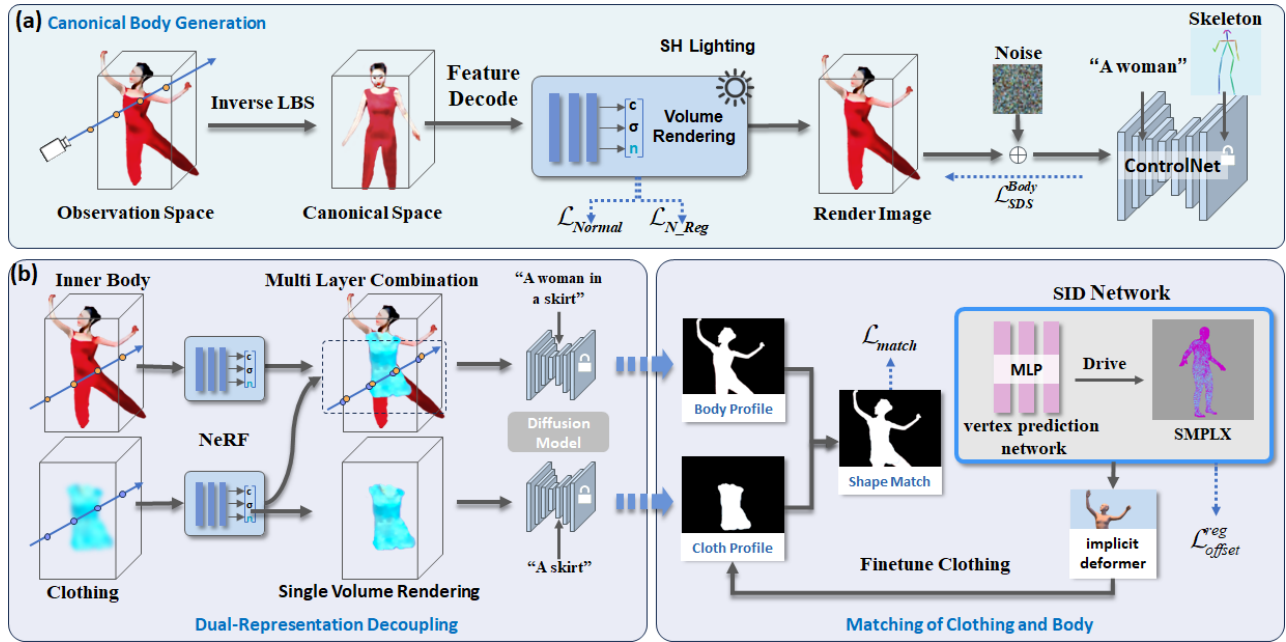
(a) Canonical Body Generation

Observation Space

Inverse LBS

Canonical Space

Feature Decode

SH Lighting

c
σ
n

Volume Rendering

$\mathcal{L}_{Normal}$ $\mathcal{L}_{N\_Reg}$

Render Image

Noise

$\oplus$

$\mathcal{L}_{SDS}^{Body}$

"A woman"

Skeleton

ControlNet

(b) Inner Body

Multi Layer Combination

NeRF

Clothing

Single Volume Rendering

"A woman in a skirt"

Diffusion Model

"A skirt"

Dual-Representation Decoupling

Body Profile

Cloth Profile

$\mathcal{L}_{match}$

Shape Match

SID Network

MLP

Drive

vertex prediction network

SMPLX

implicit deformer

$\mathcal{L}_{offset}^{reg}$

Finetune Clothing

Matching of Clothing and Body